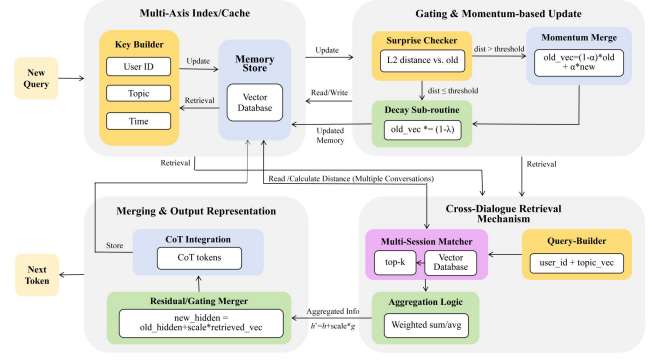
Multi-Axis Index/Cache

New Query

Key Builder

User ID

Topic

Time

Update

Retrieval

Memory Store

Vector Database

Update

Read/Write

Updated Memory

Gating & Momentum-based Update

Surprise Checker

L2 distance vs. old

dist > threshold

dist ≤ threshold

Momentum Merge

old_vec=(1-α)*old + α*new

Decay Sub-routine

old_vec *= (1-λ)

Retrieval

Retrieval

Read /Calculate Distance (Multiple Conversations)

Merging & Output Representation

Store

CoT Integration

CoT tokens

Next Token

Residual/Gating Merger

new_hidden = old_hidden+scale*retrieved_vec

Aggregated Info

$h'=h+scale*g$

Cross-Dialogue Retrieval Mechanism

Multi-Session Matcher

top-k

Vector Database

Query-Builder

user_id + topic_vec

Aggregation Logic

Weighted sum/avg